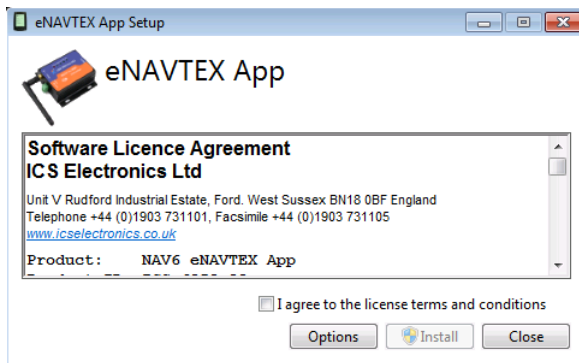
eNAVTEX App Setup

eNAVTEX App

Software Licence Agreement
ICS Electronics Ltd

Unit V Rudford Industrial Estate, Ford. West Sussex BN18 0BF England
Telephone +44 (0)1903 731101, Facsimile +44 (0)1903 731105
www.icselectronics.co.uk

Product: NAV6 eNAVTEX App
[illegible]

I agree to the license terms and conditions

Options Install Close